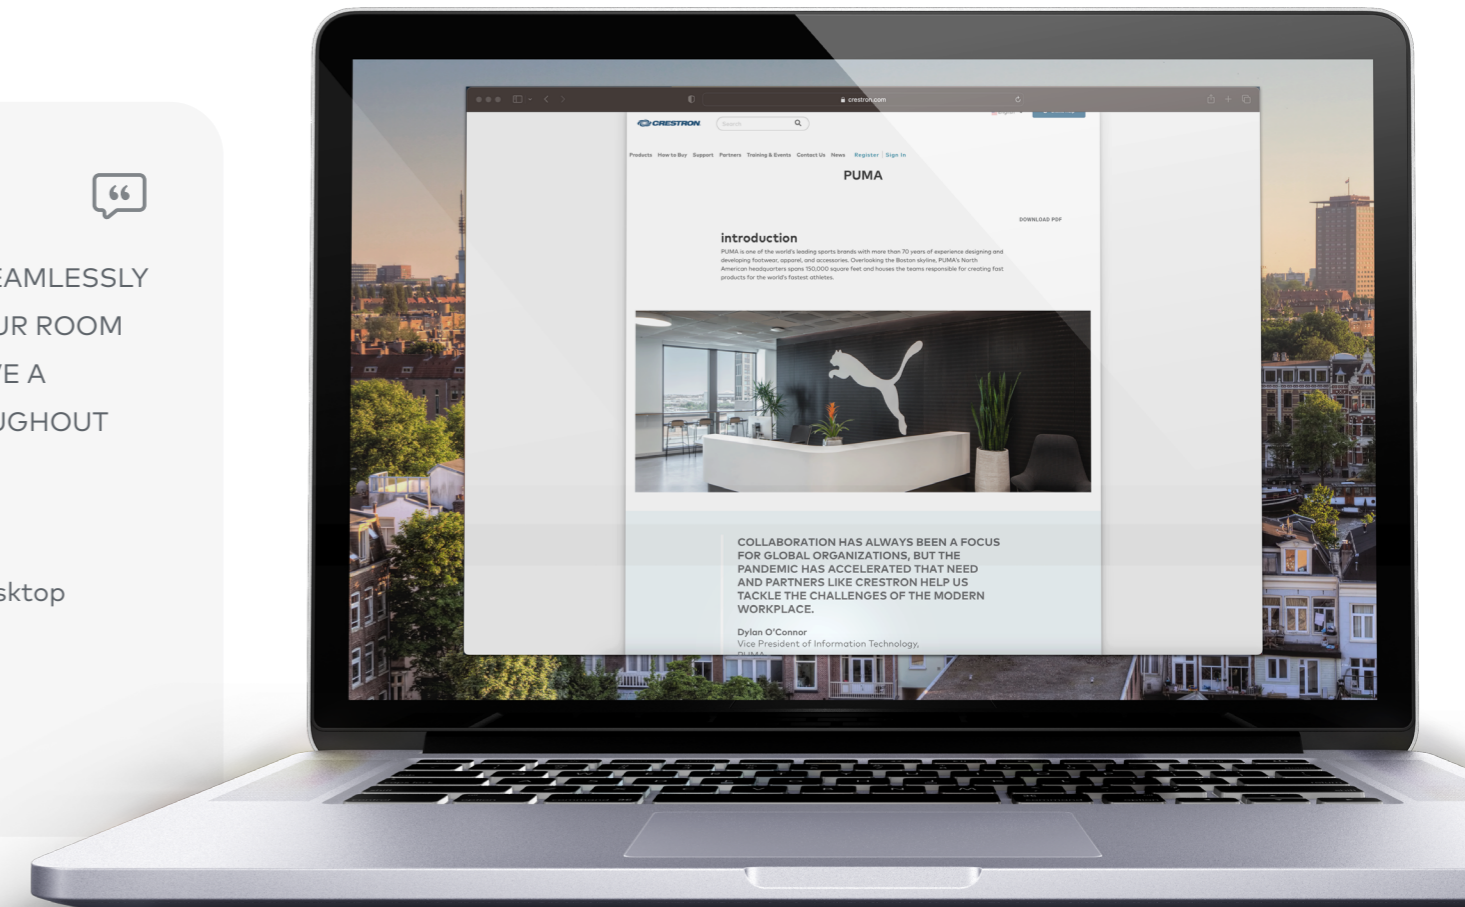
EAMLESSLY
JR ROOM
E A
JGHOUT

sktop

crestron.com

CRESTRON

Search

Products How to Buy Support Partners Training & Events Contact Us News Register | Sign In

PUMA

DOWNLOAD PDF

introduction

PUMA is one of the world's leading sports brands with more than 70 years of experience designing and developing footwear, apparel, and accessories. Overlooking the Boston skyline, PUMA's North American headquarters spans 150,000 square feet and houses the teams responsible for creating fast products for the world's fastest athletes.

COLLABORATION HAS ALWAYS BEEN A FOCUS FOR GLOBAL ORGANIZATIONS, BUT THE PANDEMIC HAS ACCELERATED THAT NEED AND PARTNERS LIKE CRESTRON HELP US TACKLE THE CHALLENGES OF THE MODERN WORKPLACE.

Dylan O'Connor
Vice President of Information Technology,
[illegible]